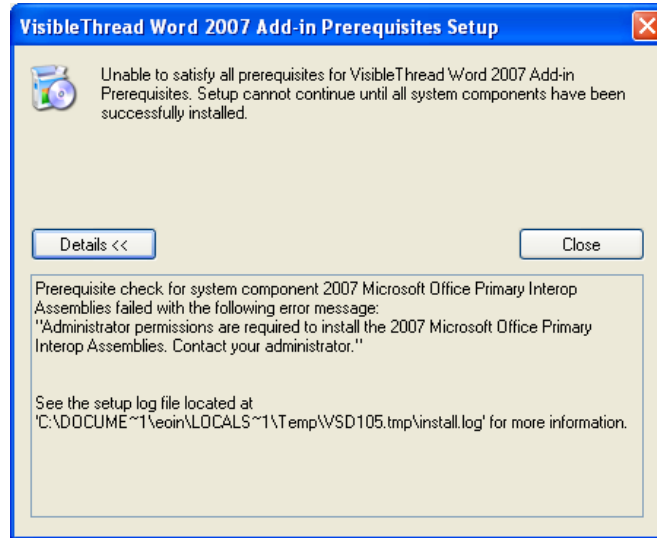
VisibleThread Word 2007 Add-in Prerequisites Setup

Unable to satisfy all prerequisites for VisibleThread Word 2007 Add-in Prerequisites. Setup cannot continue until all system components have been successfully installed.

Details <<

Close

Prerequisite check for system component 2007 Microsoft Office Primary Interop Assemblies failed with the following error message:
"Administrator permissions are required to install the 2007 Microsoft Office Primary Interop Assemblies. Contact your administrator."

See the setup log file located at
'C:\DOCUME~1\eoin\LOCALS~1\Temp\VSD105.tmp\install.log' for more information.